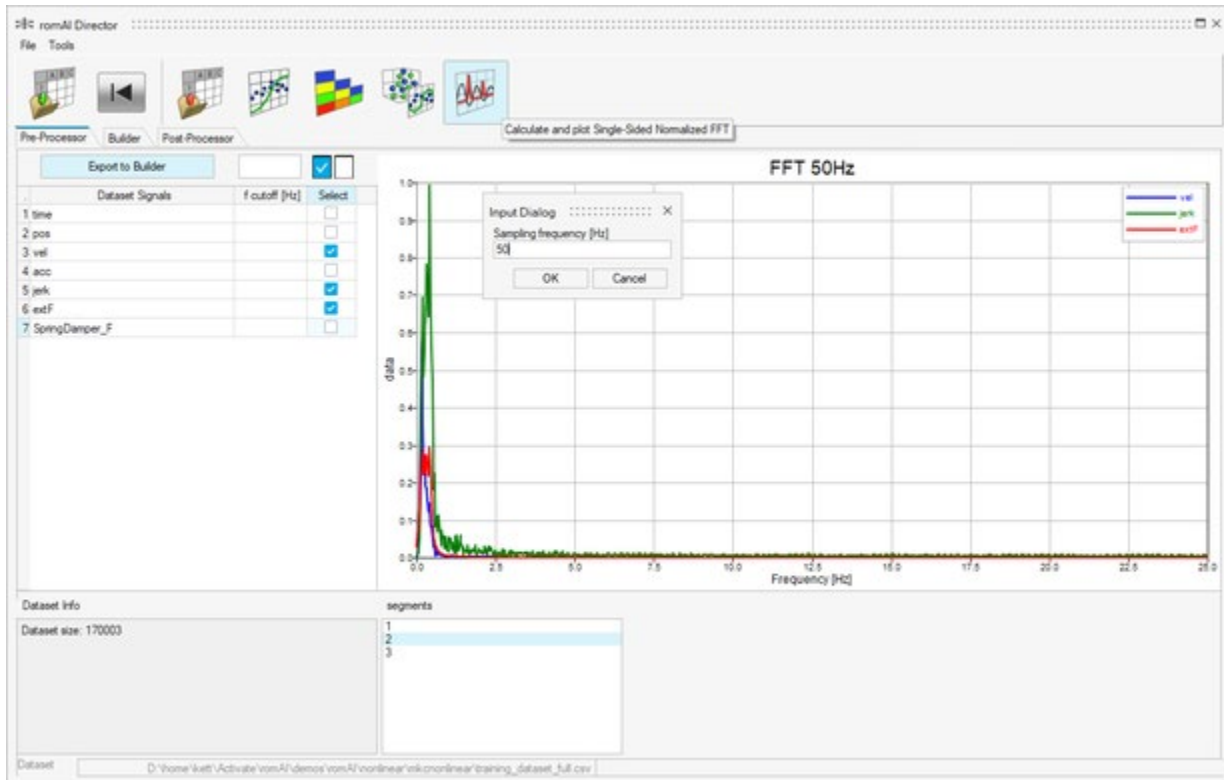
romAI Director

File Tools

Calculate and plot Single-Sided Normalized FFT

Pre-Processor Builder Post-Processor

Export to Builder

| | Dataset Signals | f cutoff [Hz] | Select |
|---|---|---|---|
| 1 | time | | ☐ |
| 2 | pos | | ☐ |
| 3 | vel | | ☑ |
| 4 | acc | | ☐ |
| 5 | jerk | | ☑ |
| 6 | extF | | ☑ |
| 7 | SpringDamper_F | | ☐ |

FFT 50Hz

Input Dialog ×

Sampling frequency [Hz]

50

OK Cancel

vel
jerk
extF

data

1.0
0.9
0.8
0.7
0.6
0.5
0.4
0.3
0.2
0.1
0.0

0.0 2.5 5.0 7.5 10.0 12.5 15.0 17.5 20.0 22.5 25.0

Frequency [Hz]

Dataset Info

Dataset size: 170003

segments

1
2
3

Dataset

D:\home\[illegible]\Activate\romAI\demos\romAI\nonlinear\mkcnonlinear\training_dataset_full.csv